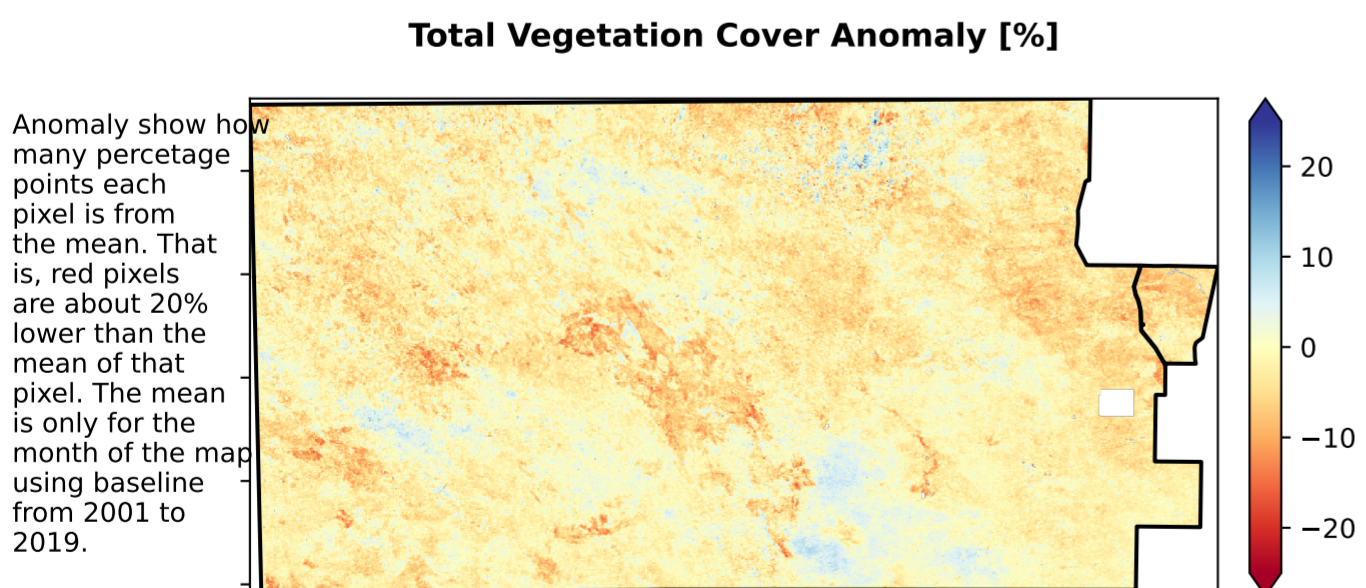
Total Vegetation Cover Anomaly [%]

Anomaly show how many percetage points each pixel is from the mean. That is, red pixels are about 20% lower than the mean of that pixel. The mean is only for the month of the map using baseline from 2001 to 2019.

20
10
0
−10
−20